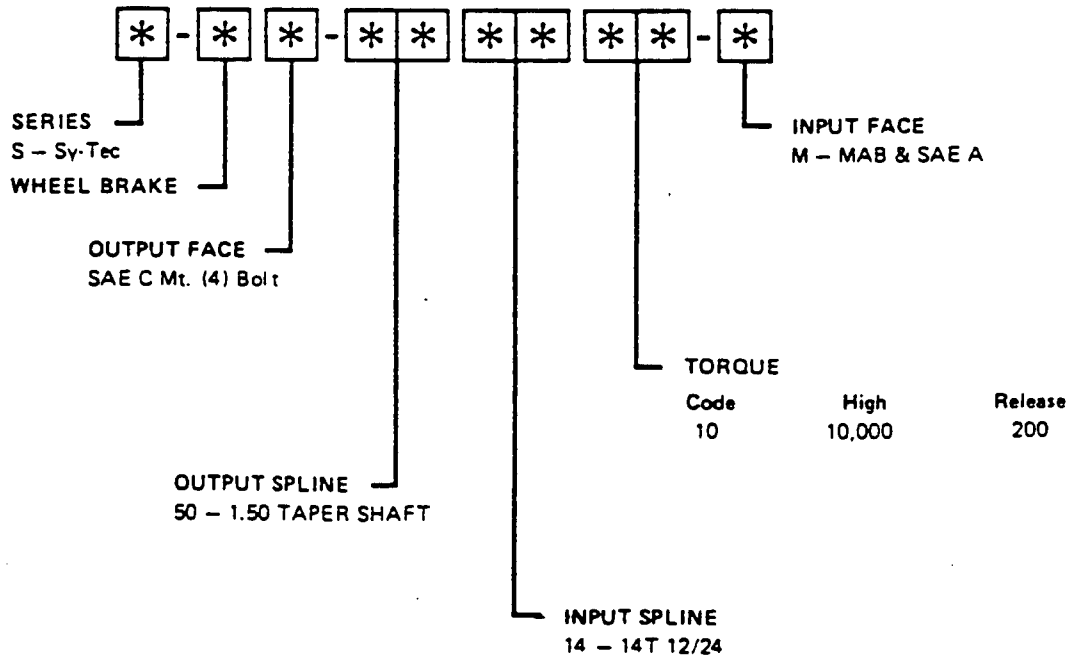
* - * * - * * * * * * - *

SERIES
S – Sy-Tec

WHEEL BRAKE

OUTPUT FACE
SAE C Mt. (4) Bolt

OUTPUT SPLINE
50 – 1.50 TAPER SHAFT

INPUT SPLINE
14 – 14T 12/24

INPUT FACE
M – MAB & SAE A

TORQUE

| Code | High | Release |
|---|---|---|
| 10 | 10,000 | 200 |